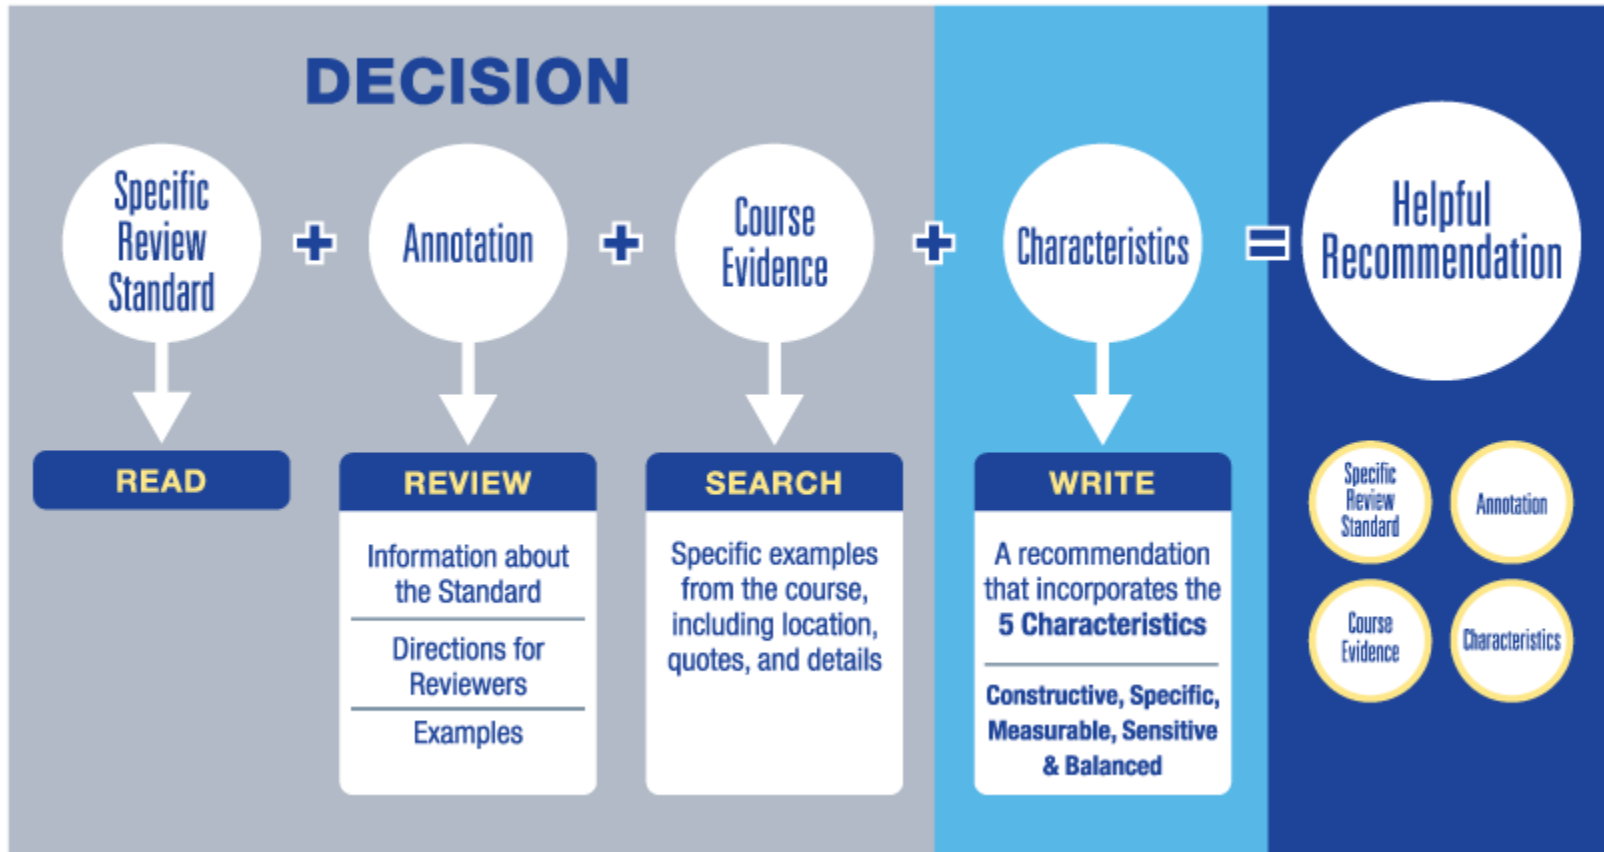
DECISION

Specific Review Standard + Annotation + Course Evidence + Characteristics = Helpful Recommendation

READ

REVIEW

Information about the Standard

Directions for Reviewers

Examples

SEARCH

Specific examples from the course, including location, quotes, and details

WRITE

A recommendation that incorporates the 5 Characteristics

Constructive, Specific, Measurable, Sensitive & Balanced

Specific Review Standard

Annotation

Course Evidence

Characteristics